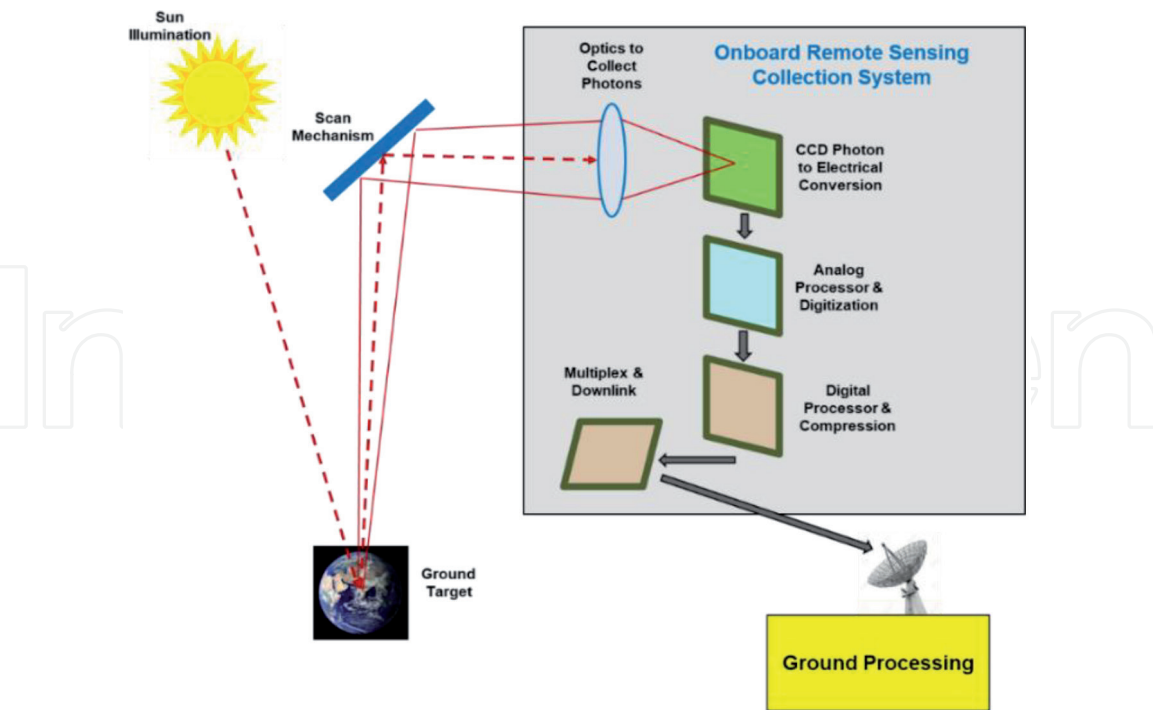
Sun Illumination

Scan Mechanism

Optics to Collect Photons

Onboard Remote Sensing Collection System

CCD Photon to Electrical Conversion

Analog Processor & Digitization

Multiplex & Downlink

Digital Processor & Compression

Ground Target

Ground Processing